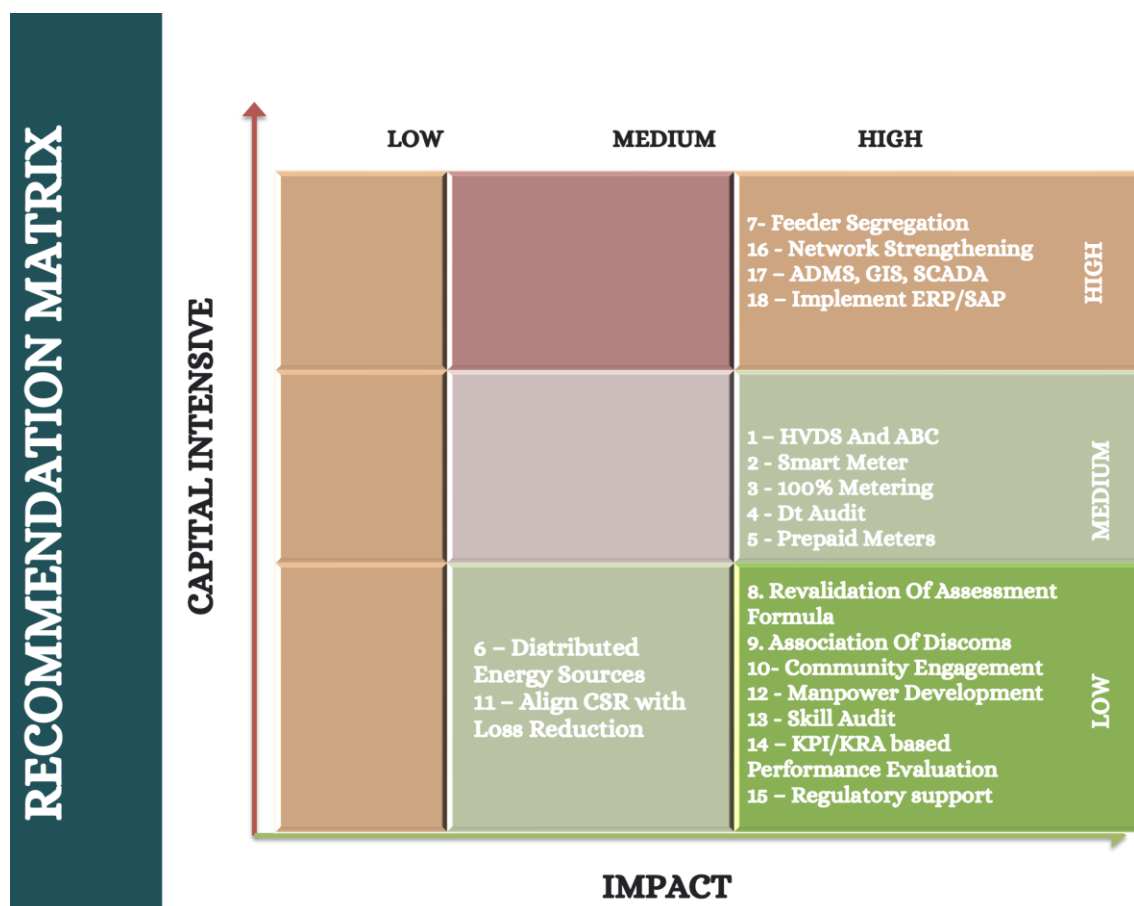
RECOMMENDATION MATRIX

CAPITAL INTENSIVE

LOW

MEDIUM

HIGH

7- Feeder Segregation
16 - Network Strengthening
17 – ADMS, GIS, SCADA
18 – Implement ERP/SAP

HIGH

1 – HVDS And ABC
2 - Smart Meter
3 - 100% Metering
4 - Dt Audit
5 - Prepaid Meters

MEDIUM

6 – Distributed Energy Sources
11 – Align CSR with Loss Reduction

8. Revalidation Of Assessment Formula
9. Association Of Discoms
10- Community Engagement
12 - Manpower Development
13 - Skill Audit
14 – KPI/KRA based Performance Evaluation
15 – Regulatory support

LOW

IMPACT